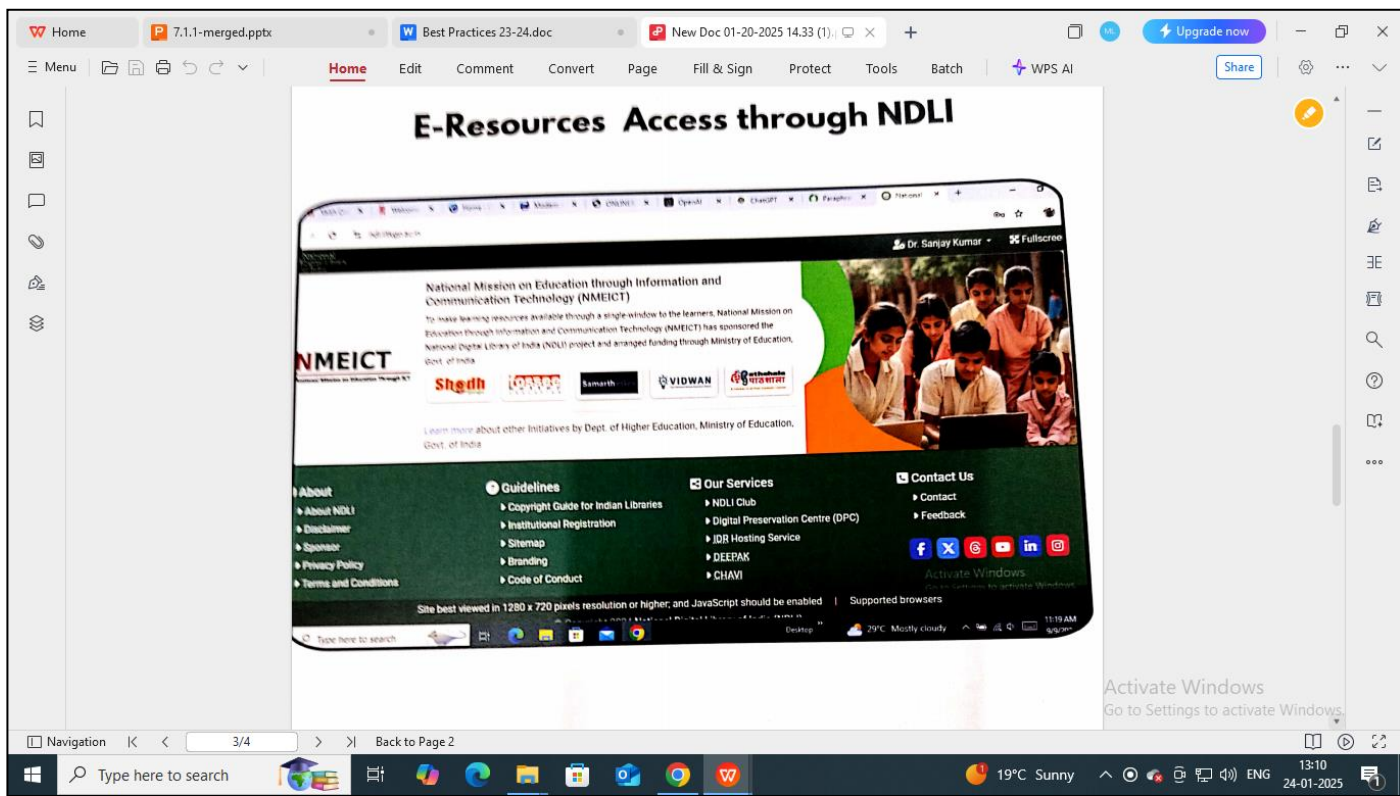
Home | 7.1.1-merged.pptx | Best Practices 23-24.doc | New Doc 01-20-2025 14.33 (1). | + | Upgrade now

Menu | Home | Edit | Comment | Convert | Page | Fill & Sign | Protect | Tools | Batch | WPS AI | Share

E-Resources Access through NDLI

Dr. Sanjay Kumar | Fullscree

National Mission on Education through Information and Communication Technology (NMEICT)

To make learning resources available through a single window to the learners, National Mission on Education through Information and Communication Technology (NMEICT) has sponsored the National Digital Library of India (NDLI) project and arranged funding through Ministry of Education, Govt. of India

NMEICT

Shodh | Samarth | VIDWAN | Pathshala

Learn more about other Initiatives by Dept. of Higher Education, Ministry of Education, Govt. of India

About
About NDLI
Disclaimer
Sponsor
Privacy Policy
Terms and Conditions

Guidelines
Copyright Guide for Indian Libraries
Institutional Registration
Sitemap
Branding
Code of Conduct

Our Services
NDLI Club
Digital Preservation Centre (DPC)
IDR Hosting Service
DEEPAK
CHAVI

Contact Us
Contact
Feedback

Activate Windows

Site best viewed in 1280 x 720 pixels resolution or higher; and JavaScript should be enabled | Supported browsers

Type here to search | Desktop | 29°C Mostly cloudy | 11:19 AM

Activate Windows
Go to Settings to activate Windows.

Navigation | 3/4 | Back to Page 2

Type here to search | 19°C Sunny | ENG | 13:10 | 24-01-2025